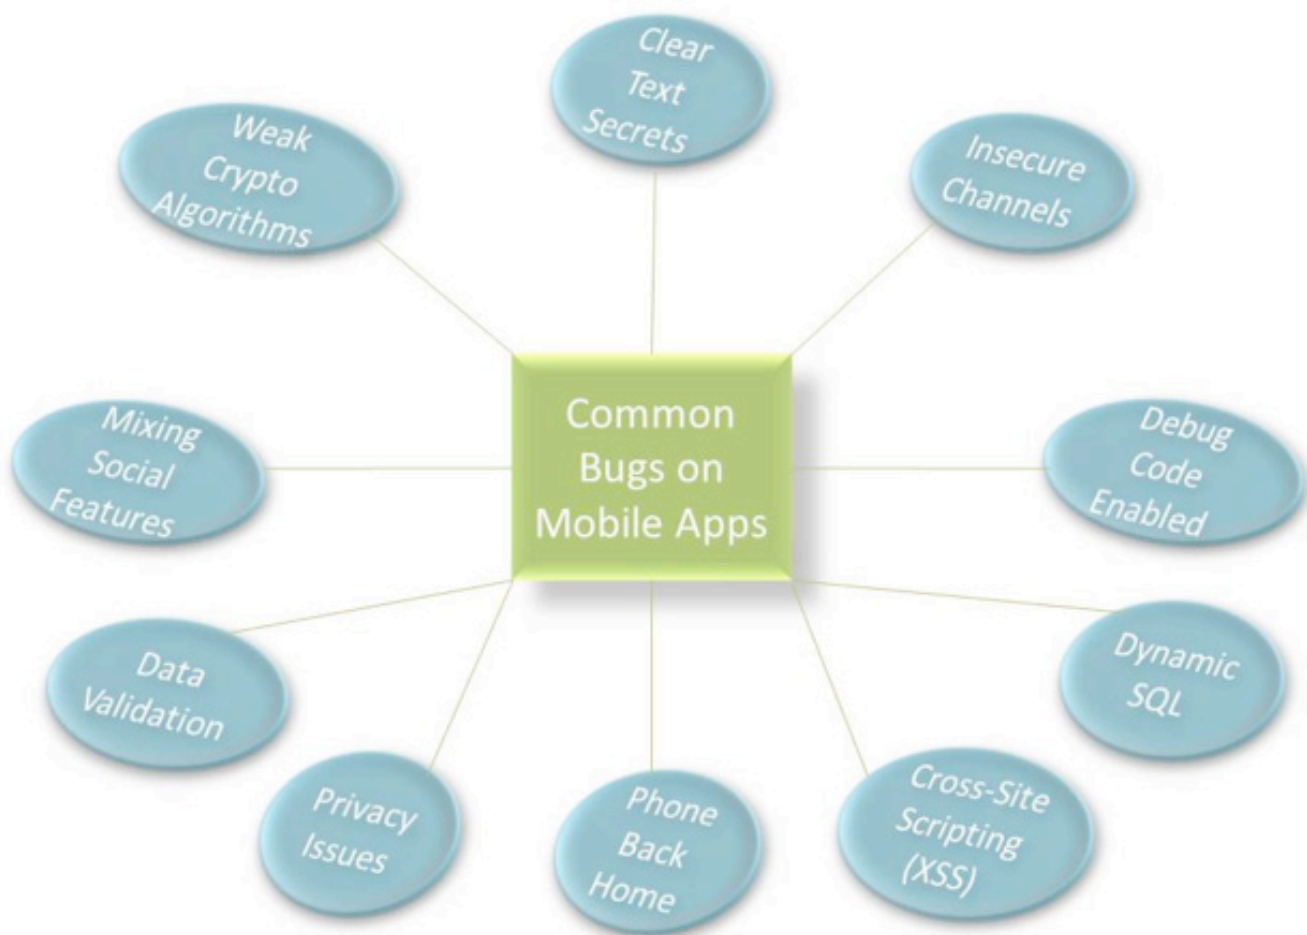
Common Bugs on Mobile Apps

Clear Text Secrets

Insecure Channels

Debug Code Enabled

Dynamic SQL

Cross-Site Scripting (XSS)

Phone Back Home

Privacy Issues

Data Validation

Mixing Social Features

Weak Crypto Algorithms